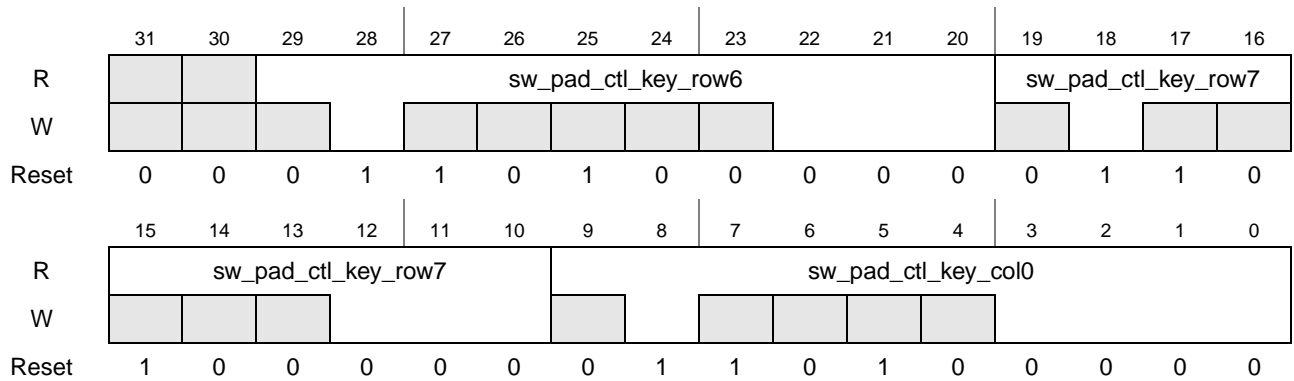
| | 31 | 30 | 29 | 28 | 27 | 26 | 25 | 24 | 23 | 22 | 21 | 20 | 19 | 18 | 17 | 16 |
|---|---|---|---|---|---|---|---|---|---|---|---|---|---|---|---|---|
| R | | | sw_pad_ctl_key_row6 | | | | | | | | | | sw_pad_ctl_key_row7 | | | |
| W | | | | | | | | | | | | | | | | |
| Reset | 0 | 0 | 0 | 1 | 1 | 0 | 1 | 0 | 0 | 0 | 0 | 0 | 0 | 1 | 1 | 0 |

| | 15 | 14 | 13 | 12 | 11 | 10 | 9 | 8 | 7 | 6 | 5 | 4 | 3 | 2 | 1 | 0 |
|---|---|---|---|---|---|---|---|---|---|---|---|---|---|---|---|---|
| R | sw_pad_ctl_key_row7 | | | | | | sw_pad_ctl_key_col0 | | | | | | | | | |
| W | | | | | | | | | | | | | | | | |
| Reset | 1 | 0 | 0 | 0 | 0 | 0 | 0 | 1 | 1 | 0 | 1 | 0 | 0 | 0 | 0 | 0 |